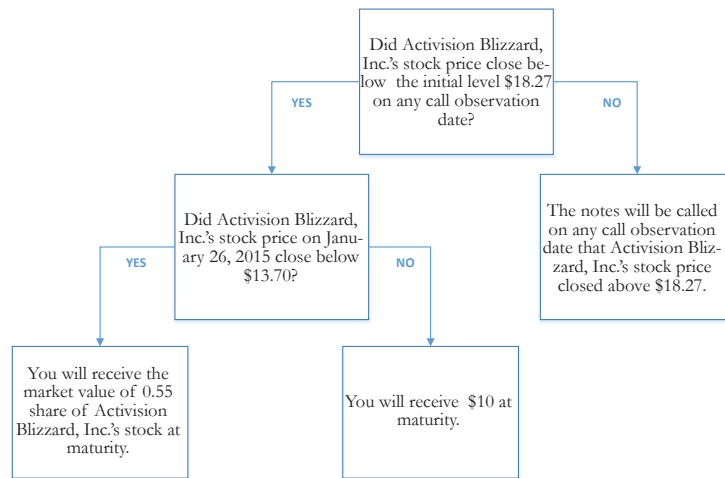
Did Activision Blizzard, Inc.'s stock price close below the initial level $18.27 on any call observation date?

YES

NO

Did Activision Blizzard, Inc.'s stock price on January 26, 2015 close below $13.70?

The notes will be called on any call observation date that Activision Blizzard, Inc.'s stock price closed above $18.27.

YES

NO

You will receive the market value of 0.55 share of Activision Blizzard, Inc.'s stock at maturity.

You will receive $10 at maturity.